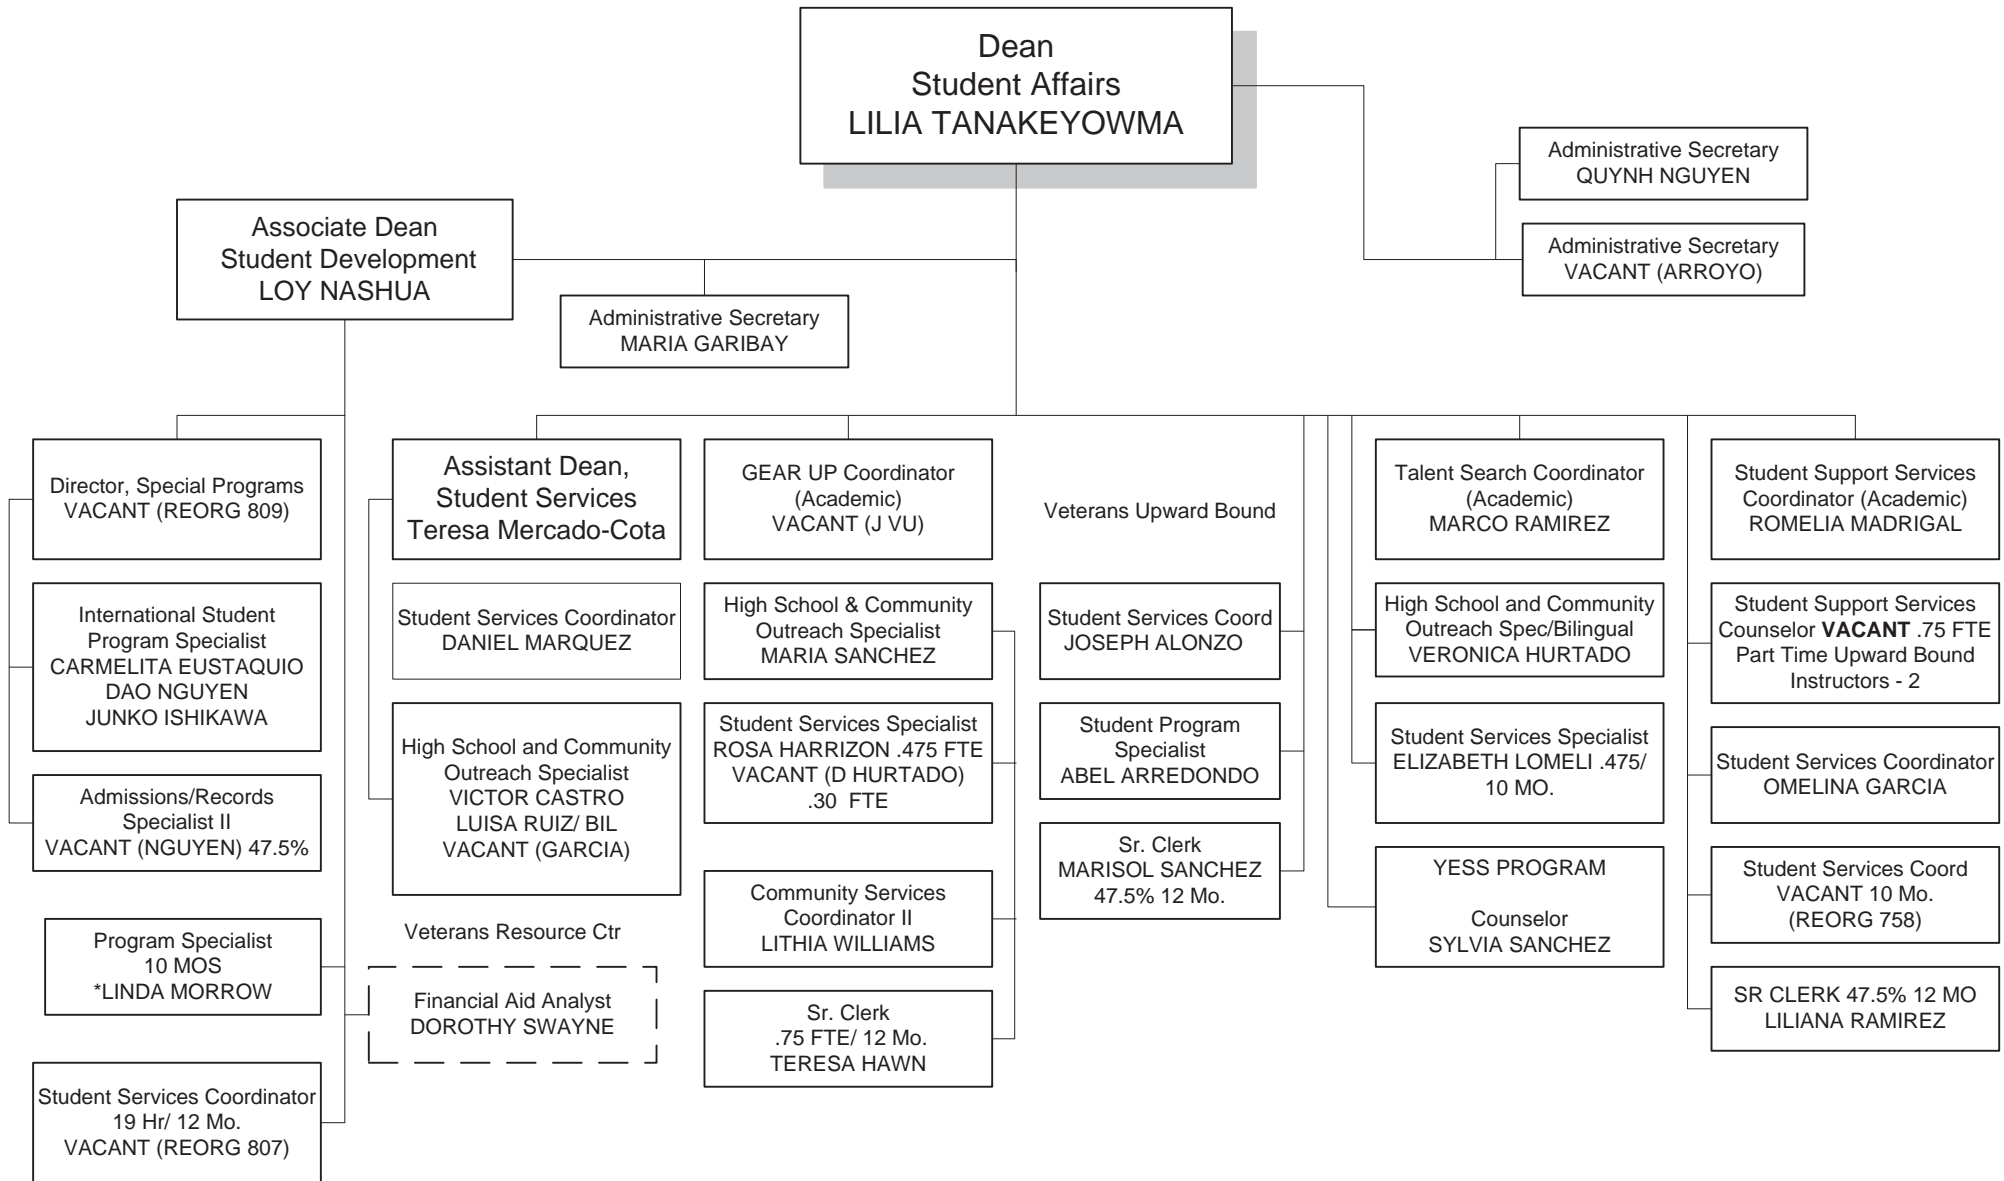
Dean
Student Affairs
LILIA TANAKEYOWMA

Administrative Secretary
QUYNH NGUYEN

Administrative Secretary
VACANT (ARROYO)

Associate Dean
Student Development
LOY NASHUA

Administrative Secretary
MARIA GARIBAY

Director, Special Programs
VACANT (REORG 809)

International Student Program Specialist
CARMELITA EUSTAQUIO
DAO NGUYEN
JUNKO ISHIKAWA

Admissions/Records Specialist II
VACANT (NGUYEN) 47.5%

Program Specialist
10 MOS
*LINDA MORROW

Student Services Coordinator
19 Hr/ 12 Mo.
VACANT (REORG 807)

Assistant Dean,
Student Services
Teresa Mercado-Cota

Student Services Coordinator
DANIEL MARQUEZ

High School and Community Outreach Specialist
VICTOR CASTRO
LUISA RUIZ/ BIL
VACANT (GARCIA)

Veterans Resource Ctr

Financial Aid Analyst
DOROTHY SWAYNE

GEAR UP Coordinator
(Academic)
VACANT (J VU)

High School & Community Outreach Specialist
MARIA SANCHEZ

Student Services Specialist
ROSA HARRIZON .475 FTE
VACANT (D HURTADO)
.30 FTE

Community Services Coordinator II
LITHIA WILLIAMS

Sr. Clerk
.75 FTE/ 12 Mo.
TERESA HAWN

Veterans Upward Bound

Student Services Coord
JOSEPH ALONZO

Student Program Specialist
ABEL ARREDONDO

Sr. Clerk
MARISOL SANCHEZ
47.5% 12 Mo.

Talent Search Coordinator
(Academic)
MARCO RAMIREZ

High School and Community Outreach Spec/Bilingual
VERONICA HURTADO

Student Services Specialist
ELIZABETH LOMELI .475/ 10 MO.

YESS PROGRAM

Counselor
SYLVIA SANCHEZ

Student Support Services Coordinator (Academic)
ROMELIA MADRIGAL

Student Support Services Counselor **VACANT** .75 FTE
Part Time Upward Bound Instructors - 2

Student Services Coordinator
OMELINA GARCIA

Student Services Coord
VACANT 10 Mo.
(REORG 758)

SR CLERK 47.5% 12 MO
LILIANA RAMIREZ